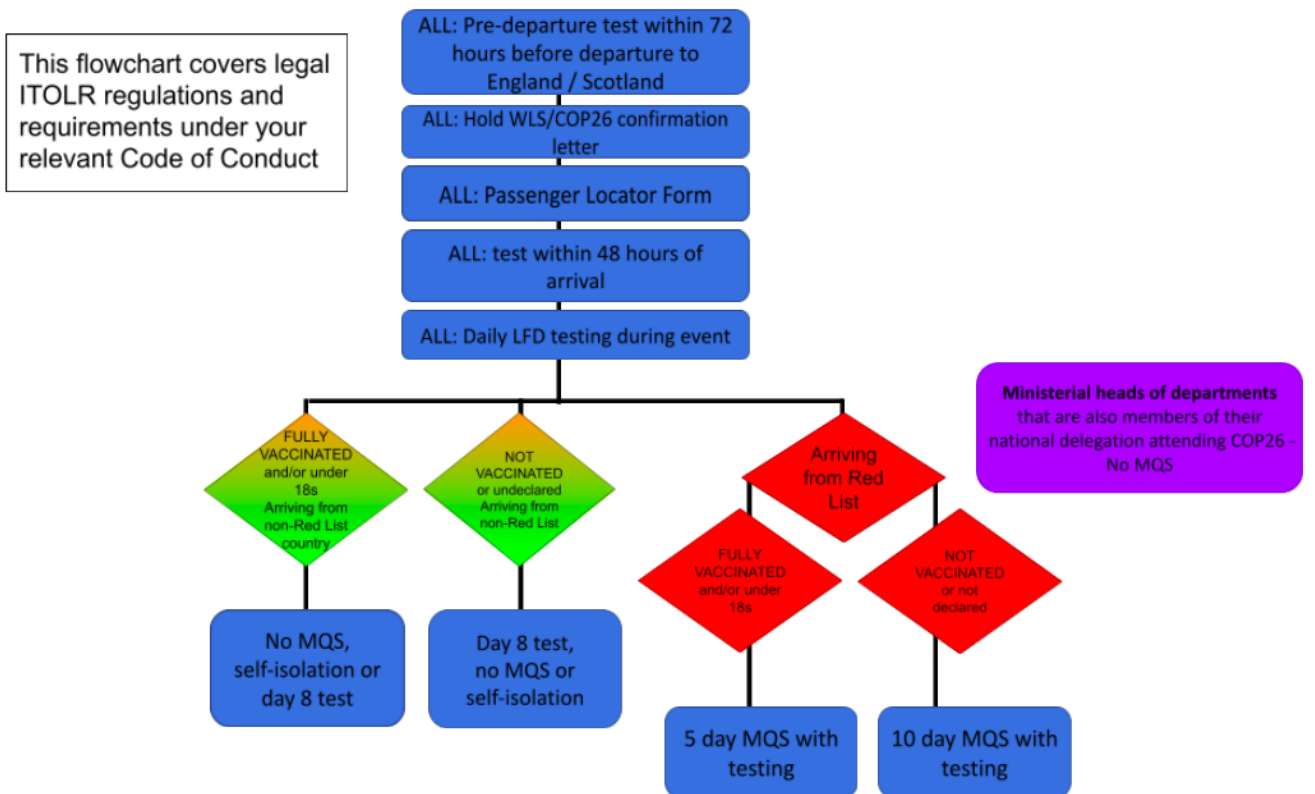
This flowchart covers legal ITOLR regulations and requirements under your relevant Code of Conduct

ALL: Pre-departure test within 72 hours before departure to England / Scotland

ALL: Hold WLS/COP26 confirmation letter

ALL: Passenger Locator Form

ALL: test within 48 hours of arrival

ALL: Daily LFD testing during event

**Ministerial heads of departments** that are also members of their national delegation attending COP26 - No MQS

FULLY VACCINATED and/or under 18s Arriving from non-Red List country

NOT VACCINATED or undeclared Arriving from non-Red List

Arriving from Red List

FULLY VACCINATED and/or under 18s

NOT VACCINATED or not declared

No MQS, self-isolation or day 8 test

Day 8 test, no MQS or self-isolation

5 day MQS with testing

10 day MQS with testing